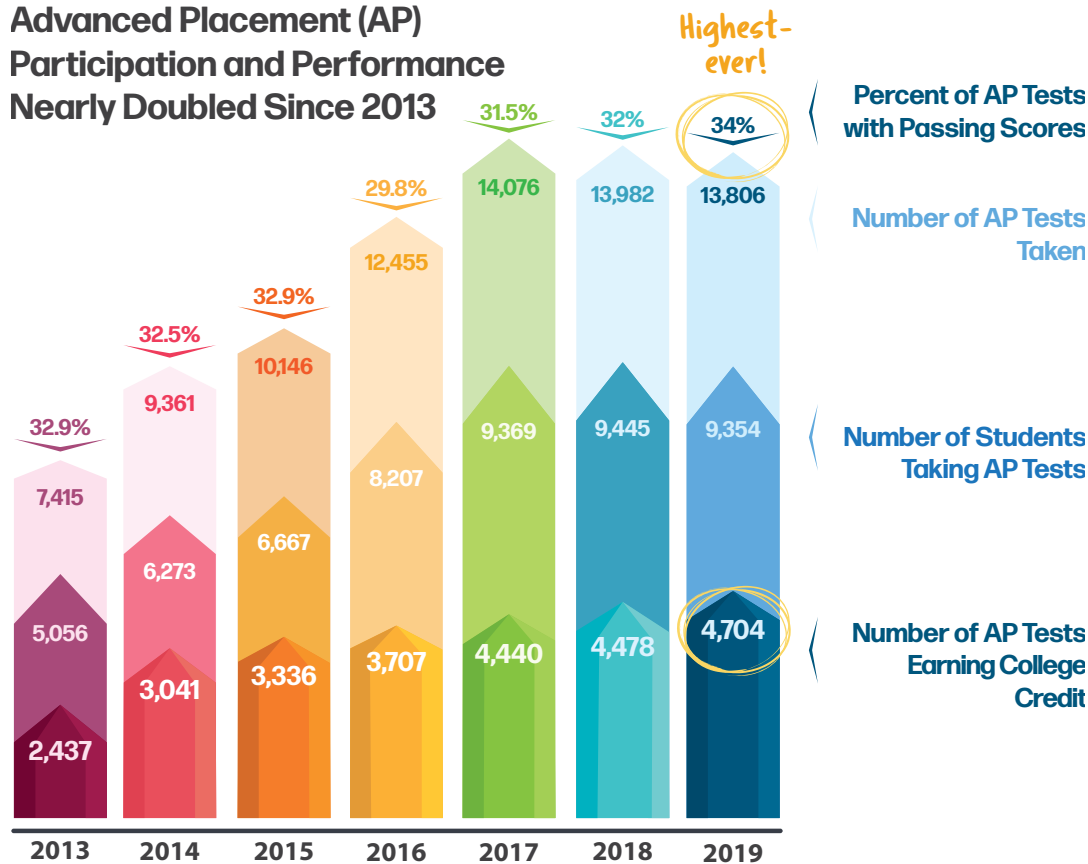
Advanced Placement (AP) Participation and Performance Nearly Doubled Since 2013

Highest-ever!

Percent of AP Tests with Passing Scores

Number of AP Tests Taken

Number of Students Taking AP Tests

Number of AP Tests Earning College Credit

| Year | Percent of AP Tests with Passing Scores | Number of AP Tests Taken | Number of Students Taking AP Tests | Number of AP Tests Earning College Credit |
|---|---|---|---|---|
| 2013 | 32.9% | 7,415 | 5,056 | 2,437 |
| 2014 | 32.5% | 9,361 | 6,273 | 3,041 |
| 2015 | 32.9% | 10,146 | 6,667 | 3,336 |
| 2016 | 29.8% | 12,455 | 8,207 | 3,707 |
| 2017 | 31.5% | 14,076 | 9,369 | 4,440 |
| 2018 | 32% | 13,982 | 9,445 | 4,478 |
| 2019 | 34% | 13,806 | 9,354 | 4,704 |